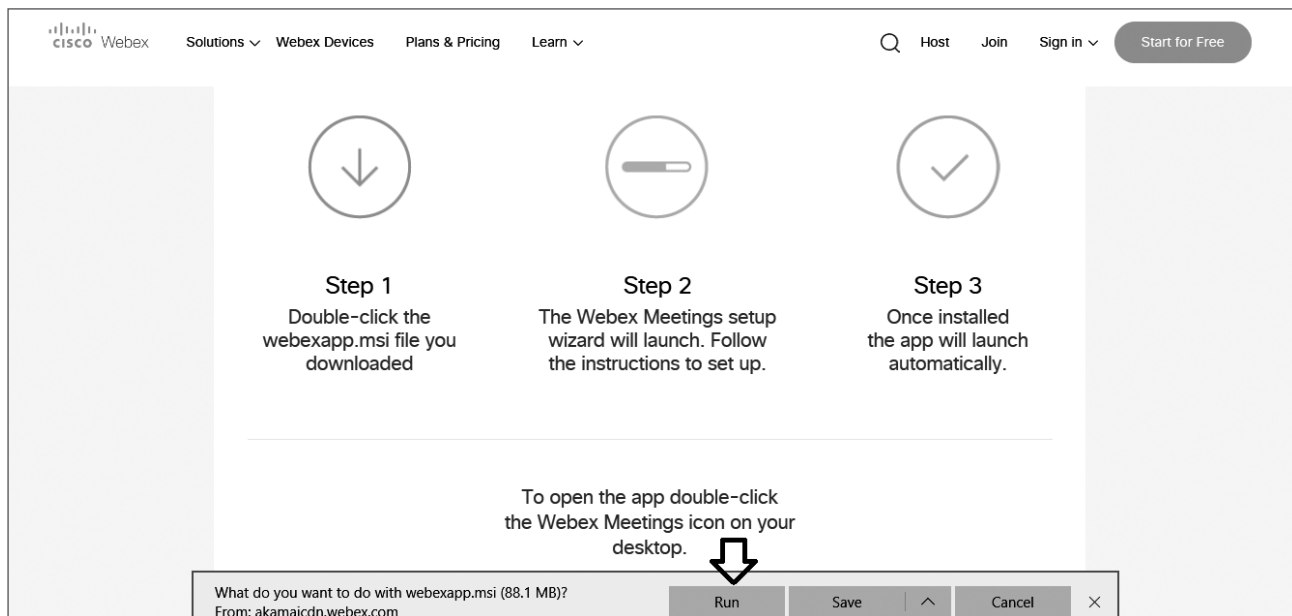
cisco Webex Solutions Webex Devices Plans & Pricing Learn Host Join Sign in Start for Free

Step 1
Double-click the webexapp.msi file you downloaded

Step 2
The Webex Meetings setup wizard will launch. Follow the instructions to set up.

Step 3
Once installed the app will launch automatically.

To open the app double-click the Webex Meetings icon on your desktop.

What do you want to do with webexapp.msi (88.1 MB)?
From: akamaicdn.webex.com

Run Save Cancel ×